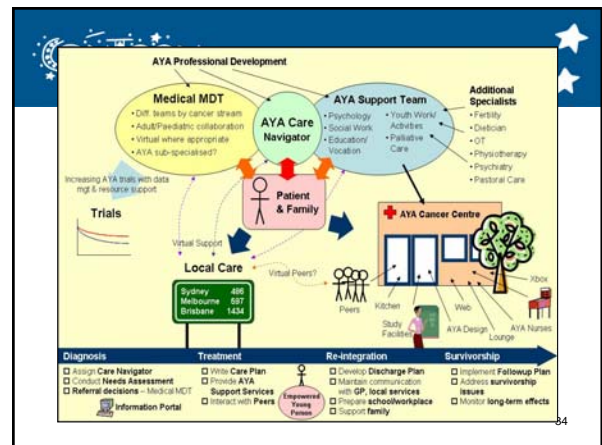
AYA Professional Development

Medical MDT
• Diff. teams by cancer stream
• Adult/Paediatric collaboration
• Virtual where appropriate
• AYA sub-specialised?

AYA Care Navigator

AYA Support Team
• Psychology
• Social Work
• Education/ Vocation
• Youth Work/ Activities
• Palliative Care

Additional Specialists
• Fertility
• Dietician
• OT
• Physiotherapy
• Psychiatry
• Pastoral Care

Increasing AYA trials with data mgt & resource support

Trials

Patient & Family

AYA Cancer Centre

Virtual Support

Local Care

Virtual Peers?

| Sydney | 486 |
|---|---|
| Melbourne | 697 |
| Brisbane | 1434 |

Peers

Kitchen

Study Facilities

Web

AYA Design

Lounge

AYA Nurses

Xbox

Diagnosis
☐ Assign Care Navigator
☐ Conduct Needs Assessment
☐ Referral decisions – Medical MDT
Information Portal

Treatment
☐ Write Care Plan
☐ Provide AYA Support Services
☐ Interact with Peers

Empowered Young Person

Re-integration
☐ Develop Discharge Plan
☐ Maintain communication with GP, local services
☐ Prepare school/workplace
☐ Support family

Survivorship
☐ Implement Followup Plan
☐ Address survivorship issues
☐ Monitor long-term effects

34